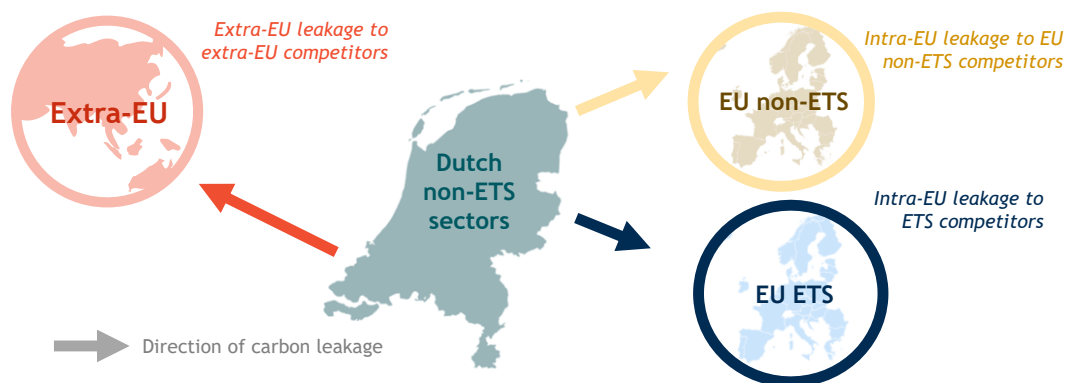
Extra-EU leakage to extra-EU competitors

Extra-EU

Intra-EU leakage to EU non-ETS competitors

EU non-ETS

Dutch non-ETS sectors

Intra-EU leakage to ETS competitors

EU ETS

Direction of carbon leakage